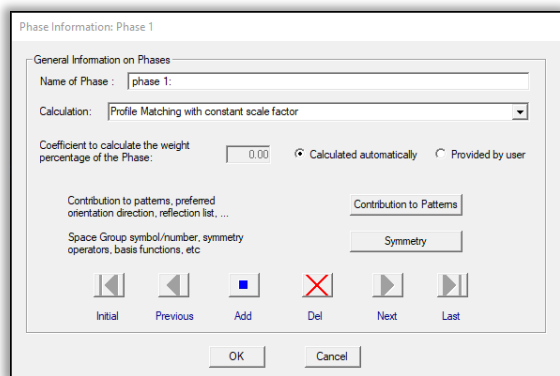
Phase Information: Phase 1

General Information on Phases

Name of Phase : phase 1:

Calculation: Profile Matching with constant scale factor

Coefficient to calculate the weight percentage of the Phase: 0.00 Calculated automatically Provided by user

Contribution to patterns, preferred orientation direction, reflection list, ... Contribution to Patterns

Space Group symbol/number, symmetry operators, basis functions, etc Symmetry

Initial Previous Add Del Next Last

OK Cancel